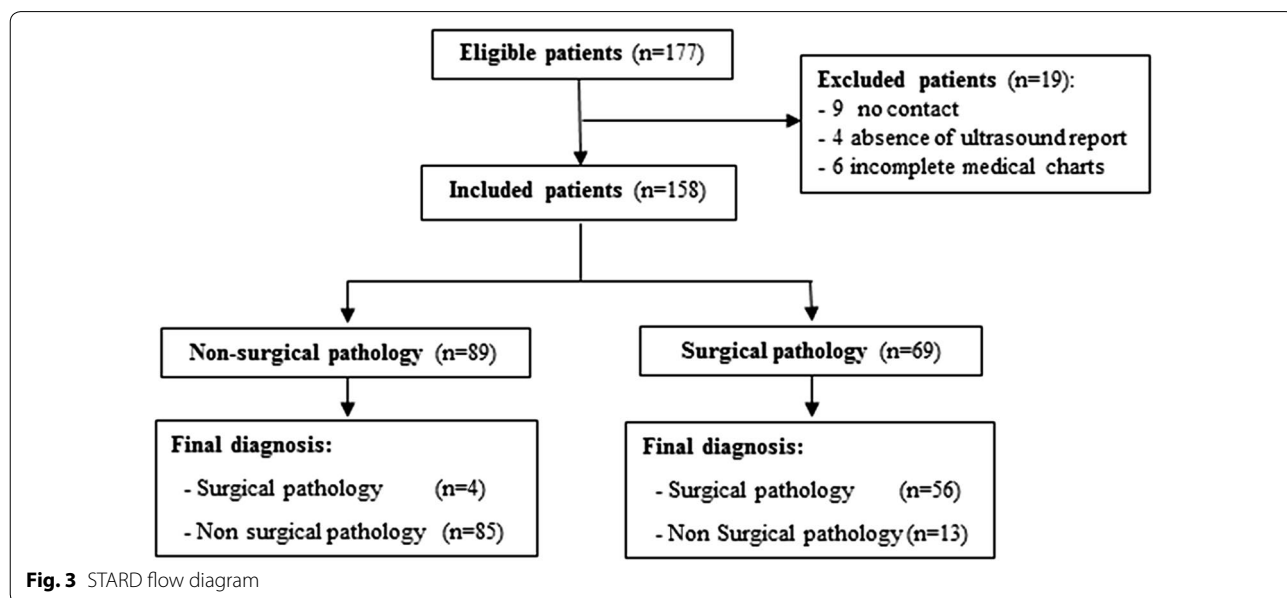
Eligible patients (n=177)

Excluded patients (n=19):
- 9 no contact
- 4 absence of ultrasound report
- 6 incomplete medical charts

Included patients (n=158)

Non-surgical pathology (n=89)

Surgical pathology (n=69)

Final diagnosis:
- Surgical pathology (n=4)
- Non surgical pathology (n=85)

Final diagnosis:
- Surgical pathology (n=56)
- Non Surgical pathology (n=13)

Fig. 3 STARD flow diagram